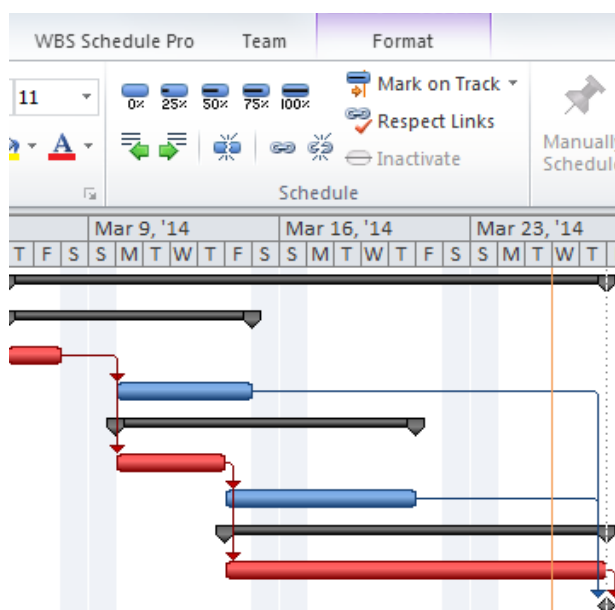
WBS Schedule Pro Team Format

11

0% 25% 50% 75% 100%

Mark on Track
Respect Links
Inactivate

Manually Schedule

Schedule

Mar 9, '14 Mar 16, '14 Mar 23, '14

T F S S M T W T F S S M T W T F S S M T W T